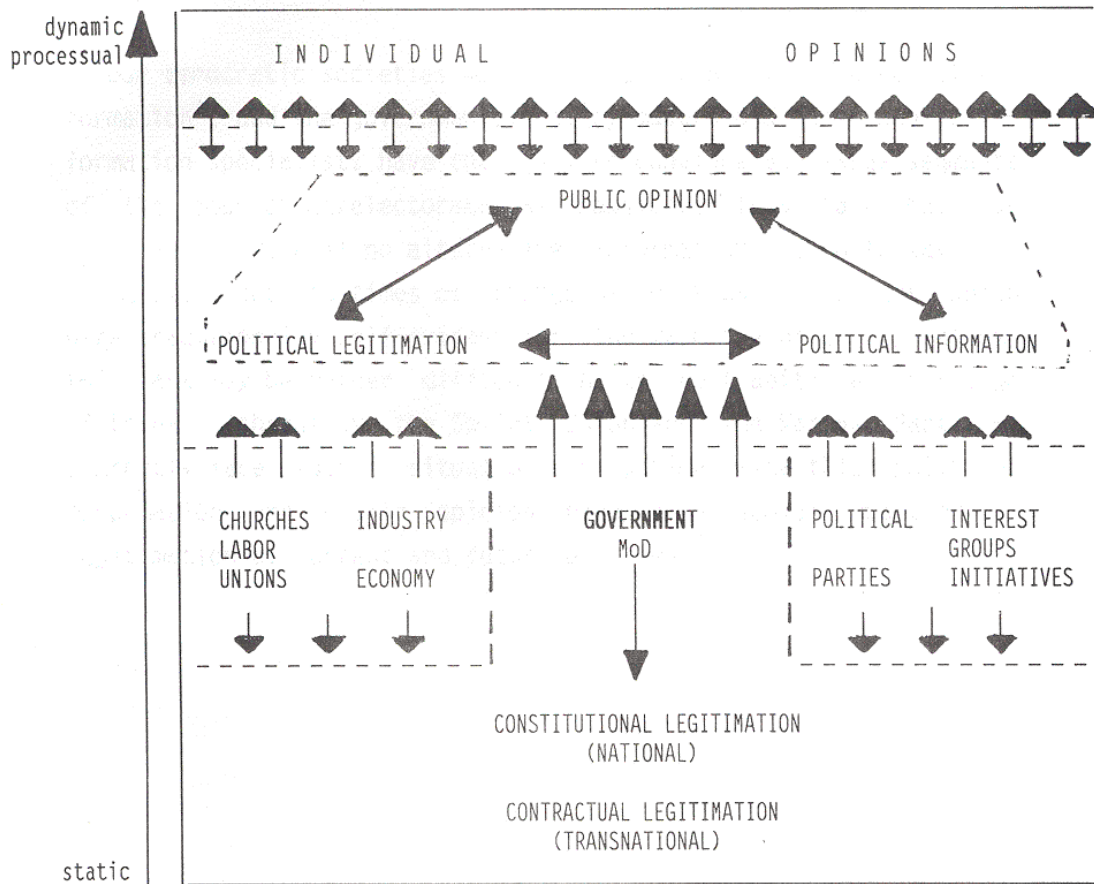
dynamic processual

INDIVIDUAL OPINIONS

PUBLIC OPINION

POLITICAL LEGITIMATION

POLITICAL INFORMATION

CHURCHES LABOR UNIONS

INDUSTRY ECONOMY

GOVERNMENT MoD

POLITICAL PARTIES

INTEREST GROUPS INITIATIVES

CONSTITUTIONAL LEGITIMATION (NATIONAL)

CONTRACTUAL LEGITIMATION (TRANSNATIONAL)

static